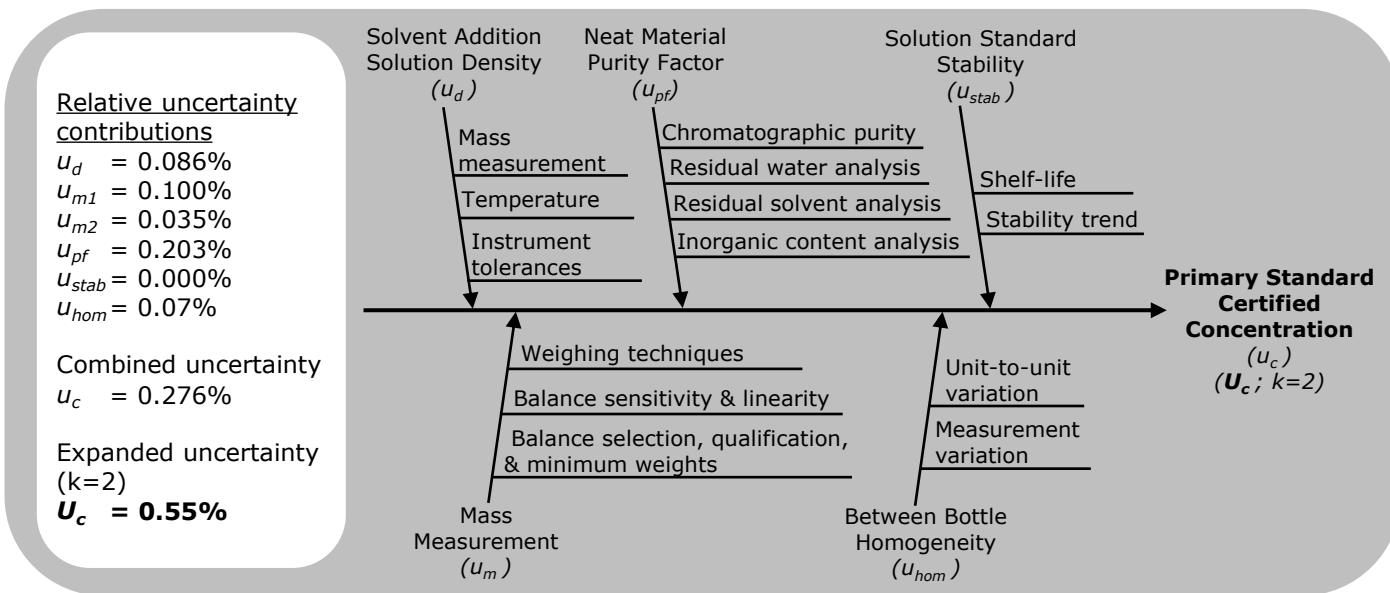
Relative uncertainty contributions
$u_d$ = 0.086%
$u_{m1}$ = 0.100%
$u_{m2}$ = 0.035%
$u_{pf}$ = 0.203%
$u_{stab}$ = 0.000%
$u_{hom}$ = 0.07%

Combined uncertainty
$u_c$ = 0.276%

Expanded uncertainty (k=2)
$\boldsymbol{U_c}$ **= 0.55%**

Solvent Addition Solution Density
($u_d$)

Mass measurement

Temperature

Instrument tolerances

Neat Material Purity Factor
($u_{pf}$)

Chromatographic purity

Residual water analysis

Residual solvent analysis

Inorganic content analysis

Solution Standard Stability
($u_{stab}$)

Shelf-life

Stability trend

**Primary Standard Certified Concentration**
($u_c$)
($\boldsymbol{U_c}$; k=2)

Weighing techniques

Balance sensitivity & linearity

Balance selection, qualification, & minimum weights

Mass Measurement
($u_m$)

Unit-to-unit variation

Measurement variation

Between Bottle Homogeneity
($u_{hom}$)